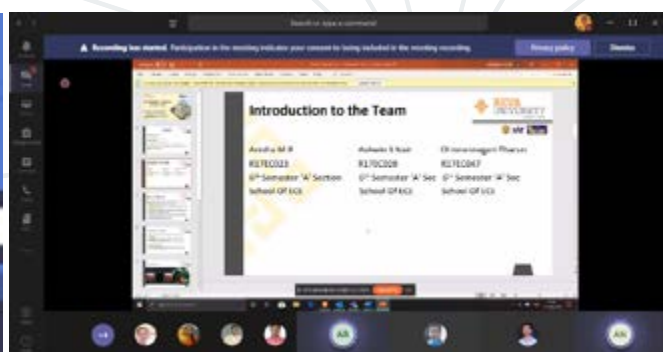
Search or type a command

Recording has started. Participation in the meeting indicates your consent to being included in the meeting recording.

Privacy policy

Dismiss

Introduction to the Team

REVA UNIVERSITY

Anisha M R
R17EC023
6th Semester 'A' Section
School Of ECE

Ashwin S Nair
R17EC028
6th Semester 'A' Sec
School Of ECE

Dhanavagari Pharan
R17EC047
6th Semester 'A' Sec
School Of ECE

AB

AN